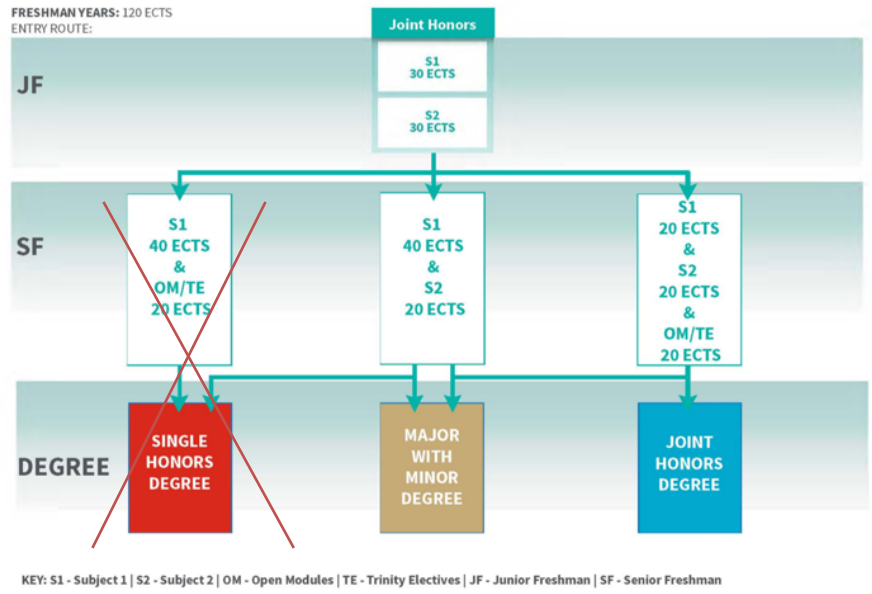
FRESHMAN YEARS: 120 ECTS
ENTRY ROUTE:

Joint Honors

JF

S1
30 ECTS

S2
30 ECTS

SF

S1
40 ECTS
&
OM/TE
20 ECTS

S1
40 ECTS
&
S2
20 ECTS

S1
20 ECTS
&
S2
20 ECTS
&
OM/TE
20 ECTS

DEGREE

SINGLE HONORS DEGREE

MAJOR WITH MINOR DEGREE

JOINT HONORS DEGREE

KEY: S1 - Subject 1 | S2 - Subject 2 | OM - Open Modules | TE - Trinity Electives | JF - Junior Freshman | SF - Senior Freshman